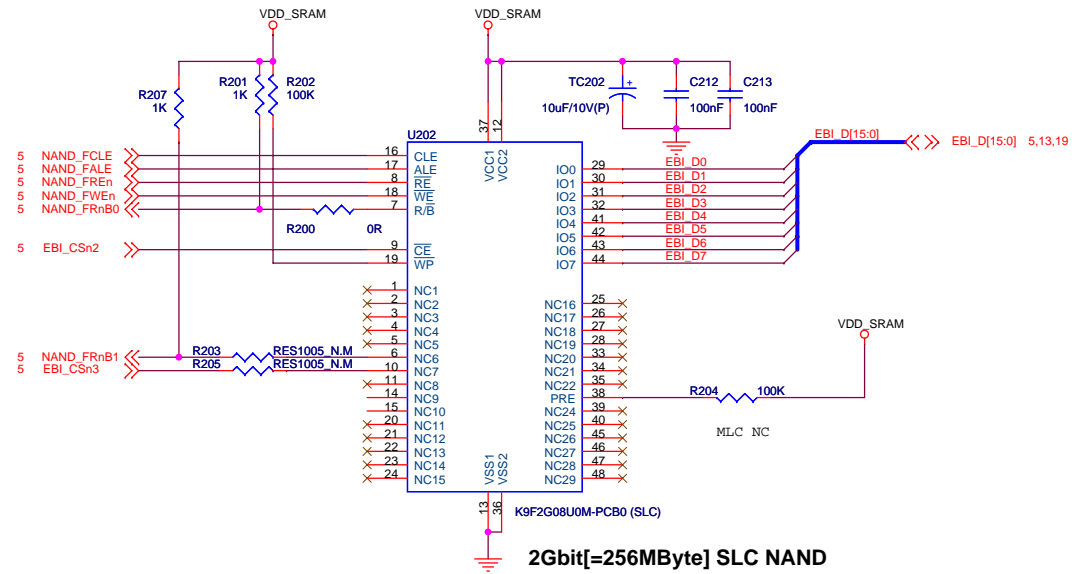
VDD_SRAM
VDD_SRAM
R207
1K
R201
1K
R202
100K
TC202
10uF/10V(P)
C212
100nF
C213
100nF
U202
37
12
VCC1
VCC2
EBI_D[15:0]
EBI_D[15:0] 5,13,19
5 NAND_FCLE
5 NAND_FALE
5 NAND_FREn
5 NAND_FWEn
5 NAND_FRnB0
16 CLE
17 ALE
8 $\overline{RE}$
18 $\overline{WE}$
7 R/$\overline{B}$
R200 0R
5 EBI_CSn2
9 $\overline{CE}$
19 $\overline{WP}$
IO0 29 EBI_D0
IO1 30 EBI_D1
IO2 31 EBI_D2
IO3 32 EBI_D3
IO4 41 EBI_D4
IO5 42 EBI_D5
IO6 43 EBI_D6
IO7 44 EBI_D7
1 NC1
2 NC2
3 NC3
4 NC4
5 NC5
6 NC6
10 NC7
11 NC8
14 NC9
15 NC10
20 NC11
21 NC12
22 NC13
23 NC14
24 NC15
5 NAND_FRnB1
5 EBI_CSn3
R203 RES1005_N.M
R205 RES1005_N.M
NC16 25
NC17 26
NC18 27
NC19 28
NC20 33
NC21 34
NC22 35
PRE 38
NC24 39
NC25 40
NC26 45
NC27 46
NC28 47
NC29 48
VDD_SRAM
R204 100K
MLC NC
VSS1
VSS2
13
36
K9F2G08U0M-PCB0 (SLC)
2Gbit[=256MByte] SLC NAND